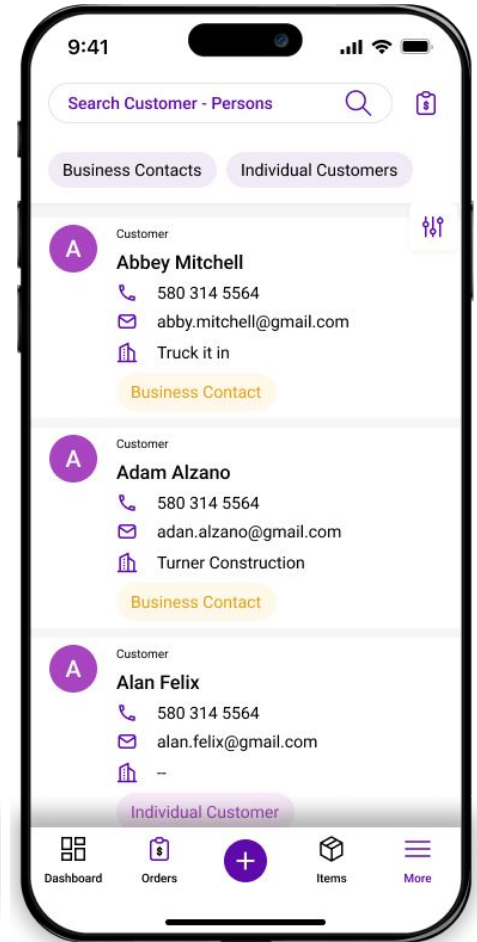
9:41

Search Customer - Persons

Business Contacts Individual Customers

A
Customer
Abbey Mitchell
580 314 5564
abby.mitchell@gmail.com
Truck it in
Business Contact

A
Customer
Adam Alzano
580 314 5564
adan.alzano@gmail.com
Turner Construction
Business Contact

A
Customer
Alan Felix
580 314 5564
alan.felix@gmail.com
--
Individual Customer

Dashboard Orders Items More